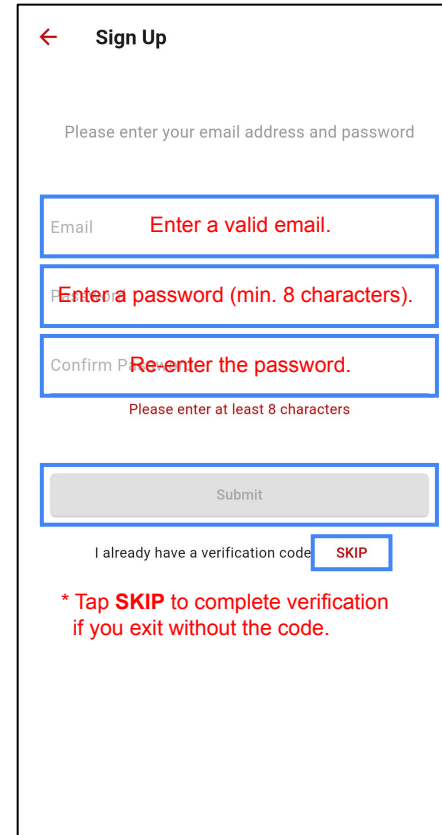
←

Sign Up

Please enter your email address and password

Email Enter a valid email.

Password Enter a password (min. 8 characters).

Confirm Password Re-enter the password.

Please enter at least 8 characters

Submit

I already have a verification code SKIP

* Tap **SKIP** to complete verification if you exit without the code.